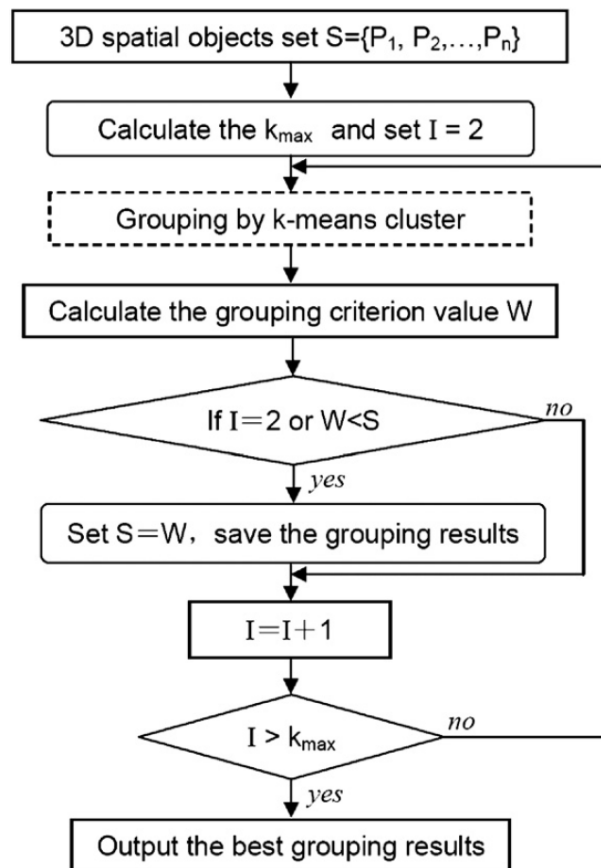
3D spatial objects set S={$P_1$, $P_2$,…,$P_n$}

Calculate the $k_{max}$ and set I = 2

Grouping by k-means cluster

Calculate the grouping criterion value W

If I=2 or W<S

no

yes

Set S=W, save the grouping results

I=I+1

I > $k_{max}$

no

yes

Output the best grouping results